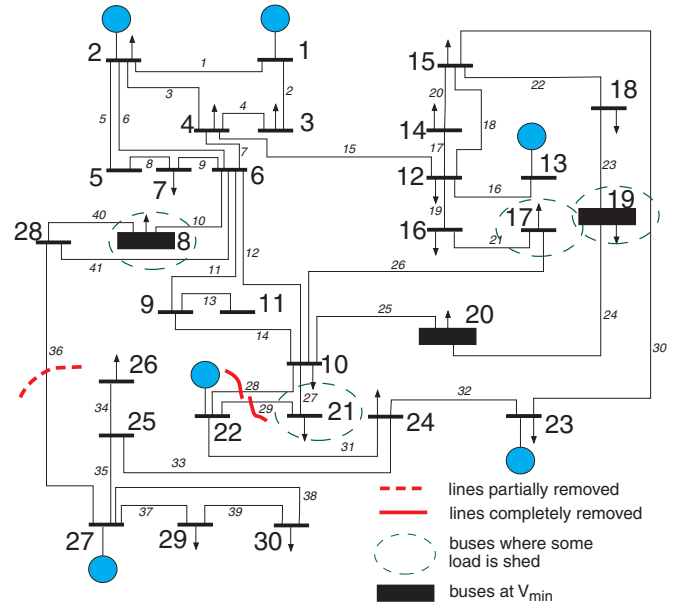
2
1
1
3
2
4
4
3
5
6
7
15
8
9
5
7
6
15
22
18
20
14
18
17
13
12
16
23
19
16
19
17
21
19
28
40
10
8
41
11
12
26
9
13
11
14
25
20
24
36
26
10
28
27
34
29
21
25
22
24
32
31
30
23
33
35
38
37
39
27
29
30

lines partially removed
lines completely removed
buses where some load is shed
buses at $V_{min}$